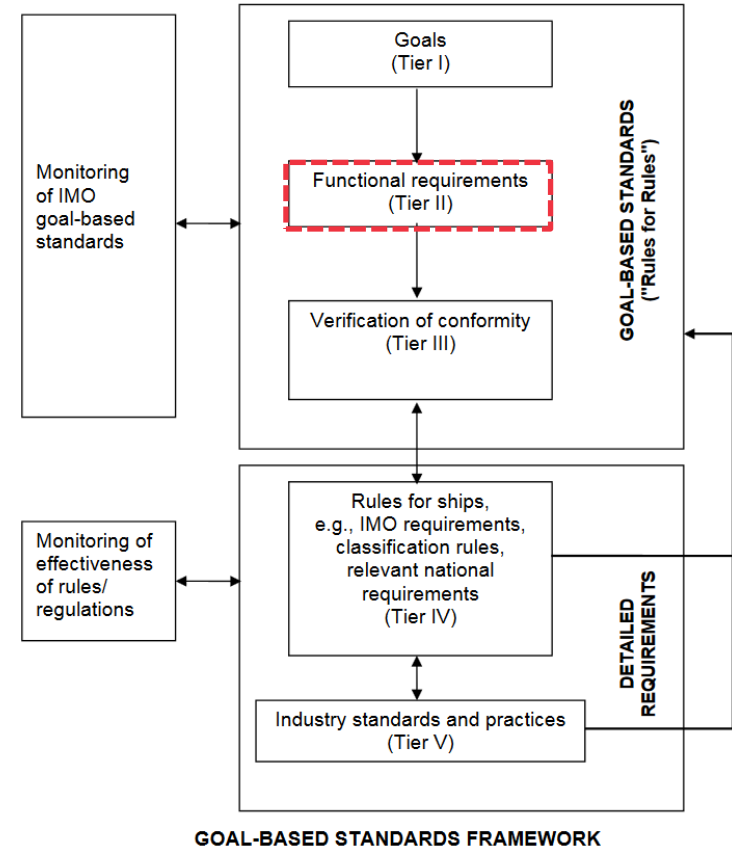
Monitoring of IMO goal-based standards

Goals
(Tier I)

Functional requirements
(Tier II)

Verification of conformity
(Tier III)

GOAL-BASED STANDARDS
("Rules for Rules")

Monitoring of effectiveness of rules/ regulations

Rules for ships, e.g., IMO requirements, classification rules, relevant national requirements
(Tier IV)

Industry standards and practices
(Tier V)

DETAILED REQUIREMENTS

GOAL-BASED STANDARDS FRAMEWORK